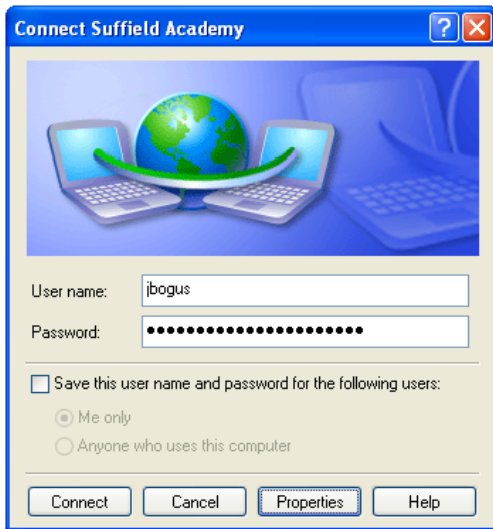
Connect Suffield Academy

User name: jbogus

Password: ••••••••••••••••••••••

Save this user name and password for the following users:

Me only

Anyone who uses this computer

Connect Cancel Properties Help